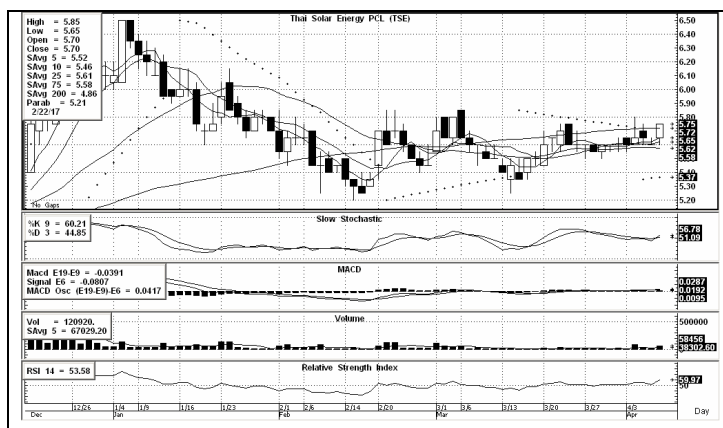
High = 5.85
Low = 5.65
Open = 5.70
Close = 5.70
SAvg 5 = 5.52
SAvg 10 = 5.46
SAvg 25 = 5.61
SAvg 75 = 5.58
SAvg 200 = 4.86
Parab = 5.21
2/22/17

Thai Solar Energy PCL (TSE)

6.50
6.40
6.30
6.20
6.10
6.00
5.90
5.80
5.75
5.72
5.65
5.62
5.58
5.37
5.30
5.20

No Gaps

%K 9 = 60.21
%D 3 = 44.85

Slow Stochastic

56.78
51.09

Macd E19-E9 = -0.0391
Signal E6 = -0.0807
MACD Osc (E19-E9)-E6 = 0.0417

MACD

0.0287
0.0192
0.0095

Vol = 120920.
SAvg 5 = 67029.20

Volume

500000
58456
58302.60

RSI 14 = 53.58

Relative Strength Index

58.97
50

12/26 1/4 1/9 1/16 1/23 2/1 2/6 2/14 2/20 3/1 3/6 3/13 3/20 3/27 4/3
Dec Jan Feb Mar Apr

Day